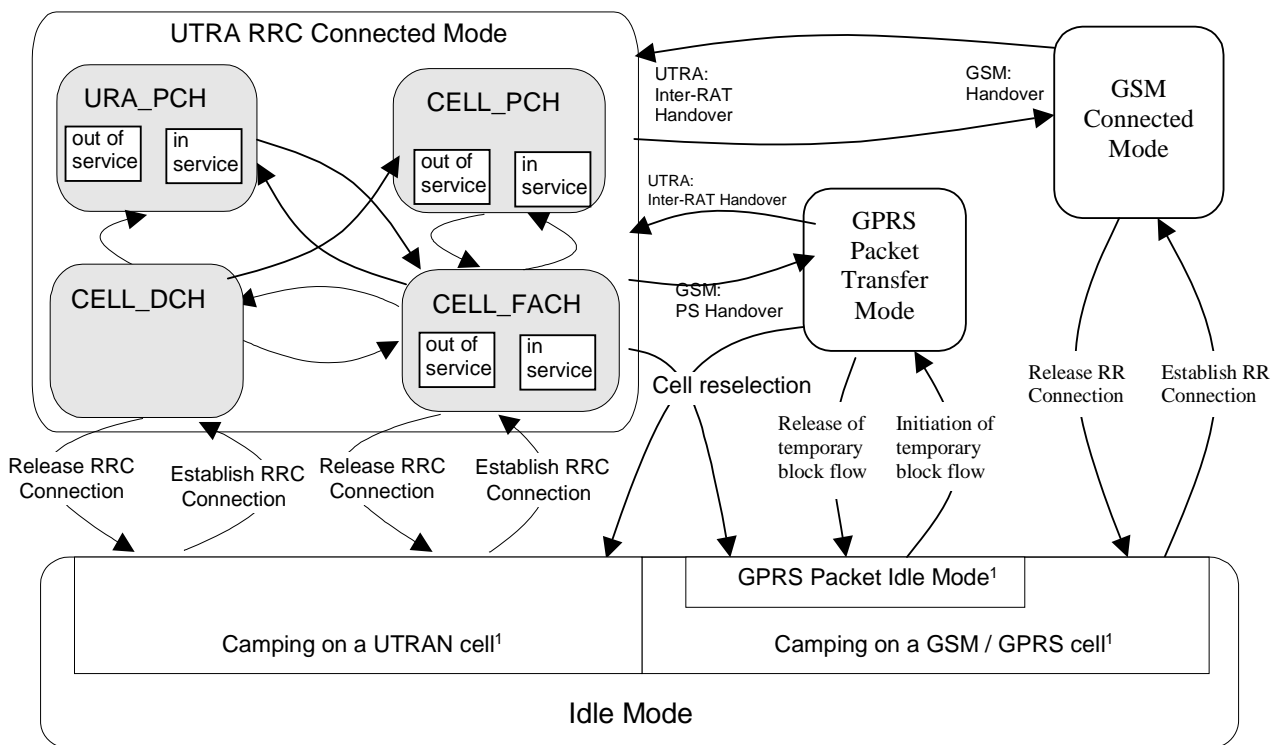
UTRA RRC Connected Mode

URA_PCH

out of service

in service

CELL_PCH

out of service

in service

CELL_DCH

CELL_FACH

out of service

in service

UTRA: Inter-RAT Handover

GSM: Handover

GSM Connected Mode

UTRA: Inter-RAT Handover

GPRS Packet Transfer Mode

GSM: PS Handover

Cell reselection

Release RR Connection

Establish RR Connection

Release of temporary block flow

Initiation of temporary block flow

Release RRC Connection

Establish RRC Connection

Release RRC Connection

Establish RRC Connection

GPRS Packet Idle Mode$^1$

Camping on a UTRAN cell$^1$

Camping on a GSM / GPRS cell$^1$

Idle Mode